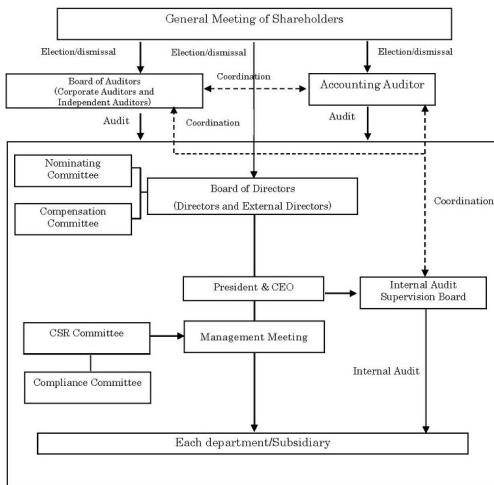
General Meeting of Shareholders

Election/dismissal

Election/dismissal

Election/dismissal

Board of Auditors
(Corporate Auditors and Independent Auditors)

Coordination

Accounting Auditor

Audit

Coordination

Audit

Nominating Committee

Compensation Committee

Board of Directors
(Directors and External Directors)

Coordination

President & CEO

Internal Audit Supervision Board

CSR Committee

Management Meeting

Compliance Committee

Internal Audit

Each department/Subsidiary